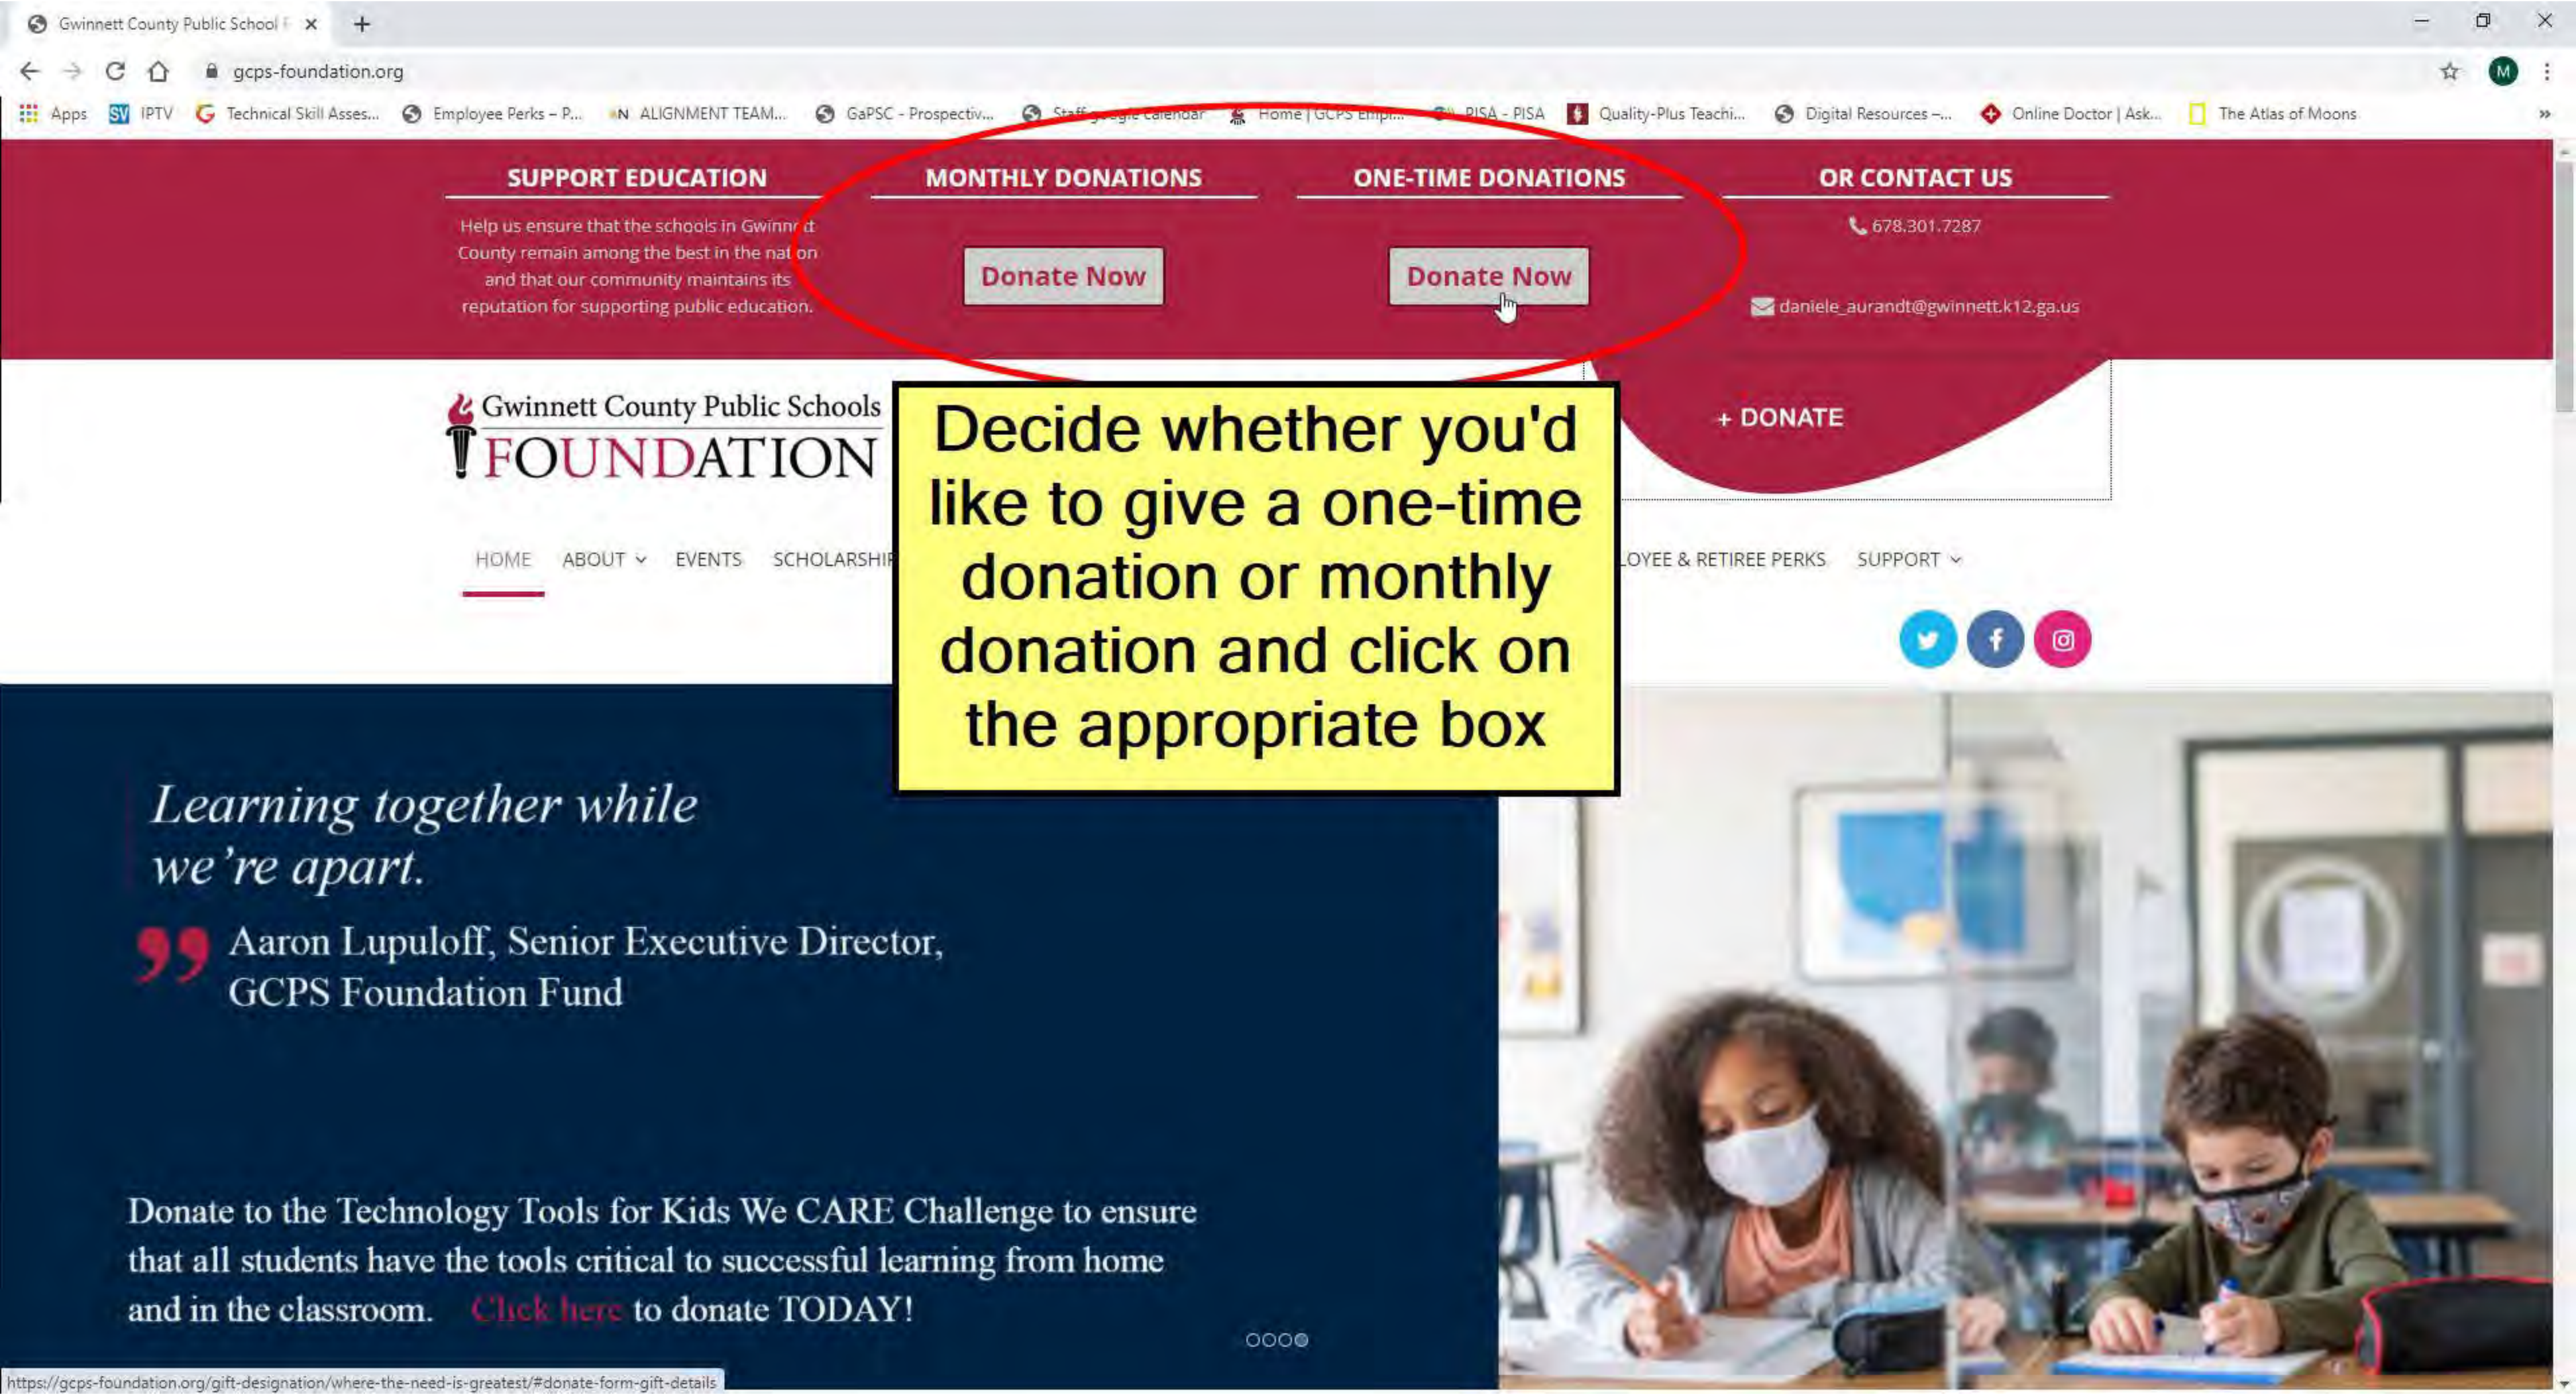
Gwinnett County Public School F ×

gcps-foundation.org

Apps IPTV Technical Skill Asses... Employee Perks – P... ALIGNMENT TEAM... GaPSC - Prospectiv... Staff google calendar Home | GCPS Empl... PISA - PISA Quality-Plus Teachi... Digital Resources –... Online Doctor | Ask... The Atlas of Moons

SUPPORT EDUCATION

Help us ensure that the schools in Gwinnett County remain among the best in the nation and that our community maintains its reputation for supporting public education.

MONTHLY DONATIONS

Donate Now

ONE-TIME DONATIONS

Donate Now

OR CONTACT US

678.301.7287

daniele_aurandt@gwinnett.k12.ga.us

Gwinnett County Public Schools FOUNDATION

+ DONATE

Decide whether you'd like to give a one-time donation or monthly donation and click on the appropriate box

HOME ABOUT EVENTS SCHOLARSHI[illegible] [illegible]LOYEE & RETIREE PERKS SUPPORT

Learning together while we're apart.

Aaron Lupuloff, Senior Executive Director, GCPS Foundation Fund

Donate to the Technology Tools for Kids We CARE Challenge to ensure that all students have the tools critical to successful learning from home and in the classroom. Click here to donate TODAY!

https://gcps-foundation.org/gift-designation/where-the-need-is-greatest/#donate-form-gift-details